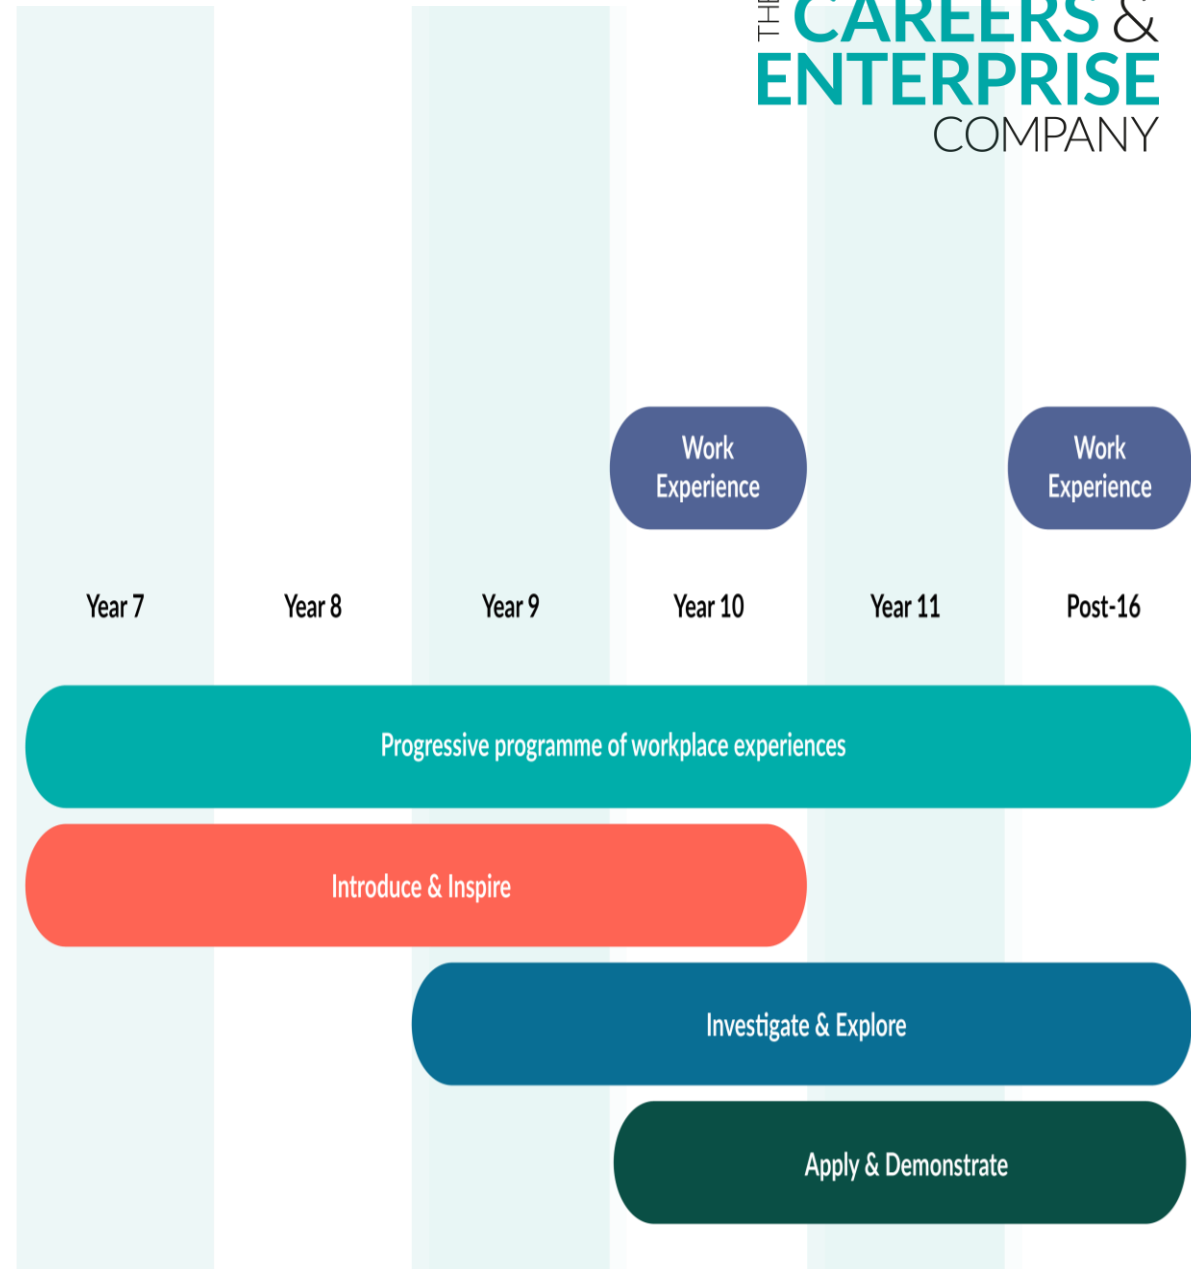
THE CAREERS & ENTERPRISE COMPANY

Work Experience

Work Experience

Year 7

Year 8

Year 9

Year 10

Year 11

Post-16

Progressive programme of workplace experiences

Introduce & Inspire

Investigate & Explore

Apply & Demonstrate